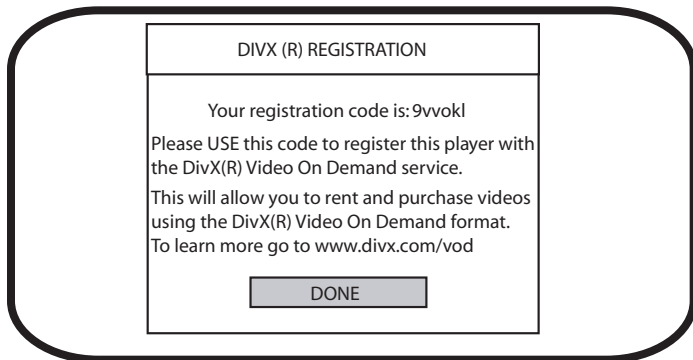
DIVX (R) REGISTRATION

Your registration code is: 9vvokl

Please USE this code to register this player with the DivX(R) Video On Demand service.

This will allow you to rent and purchase videos using the DivX(R) Video On Demand format. To learn more go to www.divx.com/vod

DONE